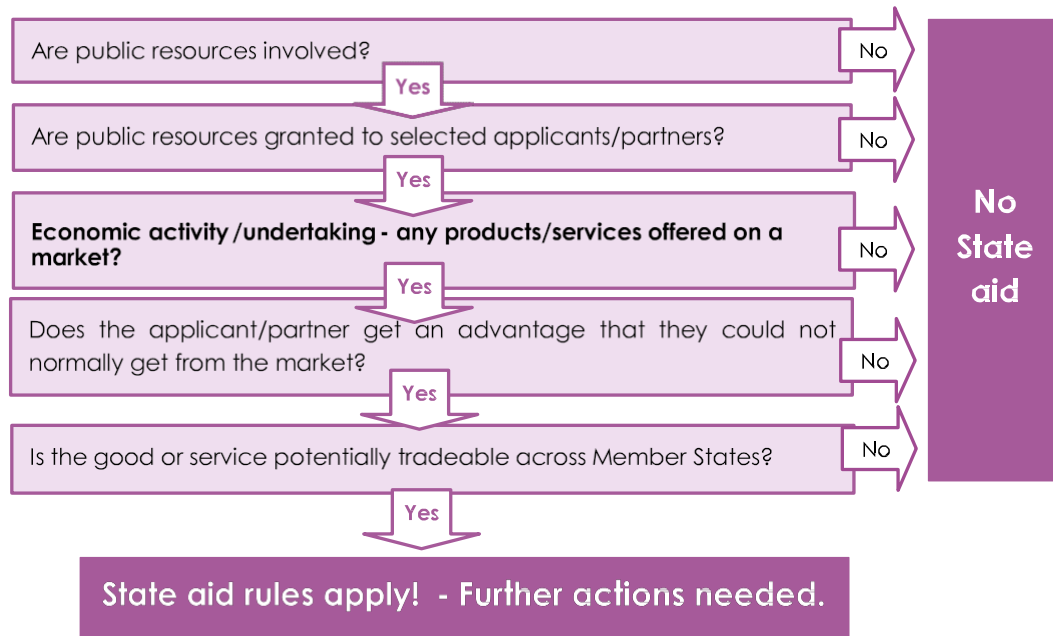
Are public resources involved?

No

Yes

Are public resources granted to selected applicants/partners?

No

Yes

**Economic activity /undertaking - any products/services offered on a market?**

No

Yes

Does the applicant/partner get an advantage that they could not normally get from the market?

No

Yes

Is the good or service potentially tradeable across Member States?

No

Yes

No State aid

State aid rules apply! - Further actions needed.